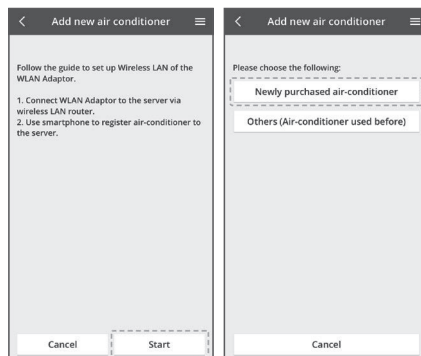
Add new air conditioner

Follow the guide to set up Wireless LAN of the WLAN Adaptor.

1. Connect WLAN Adaptor to the server via wireless LAN router.
2. Use smartphone to register air-conditioner to the server.

Cancel

Start

Add new air conditioner

Please choose the following:

Newly purchased air-conditioner

Others (Air-conditioner used before)

Cancel